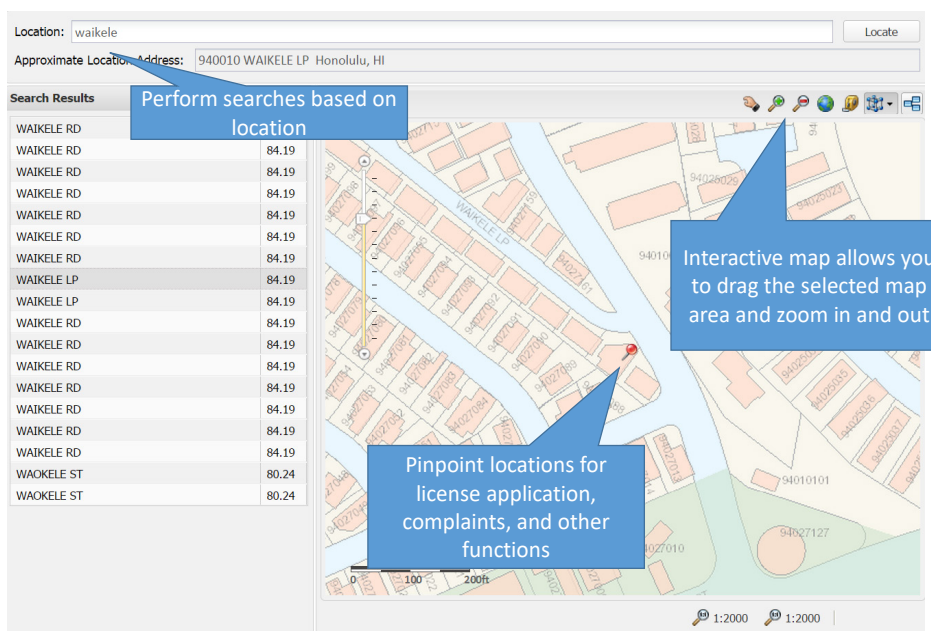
Location: waikele

Locate

Approximate Location Address: 940010 WAIKELE LP Honolulu, HI

Search Results

Perform searches based on location

| | |
|---|---|
| WAIKELE RD | |
| WAIKELE RD | 84.19 |
| WAIKELE RD | 84.19 |
| WAIKELE RD | 84.19 |
| WAIKELE RD | 84.19 |
| WAIKELE RD | 84.19 |
| WAIKELE RD | 84.19 |
| WAIKELE LP | 84.19 |
| WAIKELE LP | 84.19 |
| WAIKELE RD | 84.19 |
| WAIKELE RD | 84.19 |
| WAIKELE RD | 84.19 |
| WAIKELE RD | 84.19 |
| WAIKELE RD | 84.19 |
| WAIKELE RD | 84.19 |
| WAIKELE RD | 84.19 |
| WAOKELE ST | 80.24 |
| WAOKELE ST | 80.24 |

Interactive map allows you to drag the selected map area and zoom in and out

WAIKELE LP

94026026

94025023

94010

94025035

94025036

94027013

94010101

94027127

94027010

Pinpoint locations for license application, complaints, and other functions

0 100 200ft

1:2000 1:2000